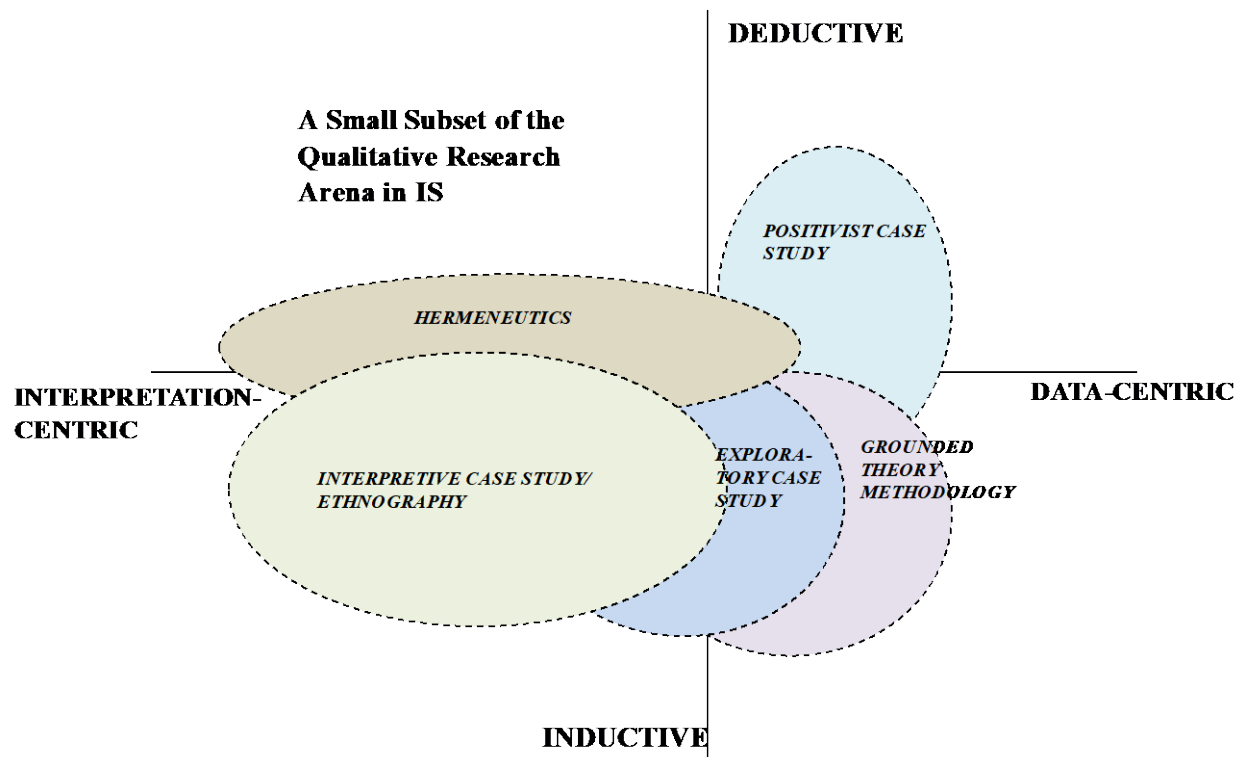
DEDUCTIVE

A Small Subset of the Qualitative Research Arena in IS

POSITIVIST CASE STUDY

HERMENEUTICS

INTERPRETATION-CENTRIC

DATA-CENTRIC

INTERPRETIVE CASE STUDY/ ETHNOGRAPHY

EXPLORATORY CASE STUDY

GROUNDED THEORY METHODOLOGY

INDUCTIVE